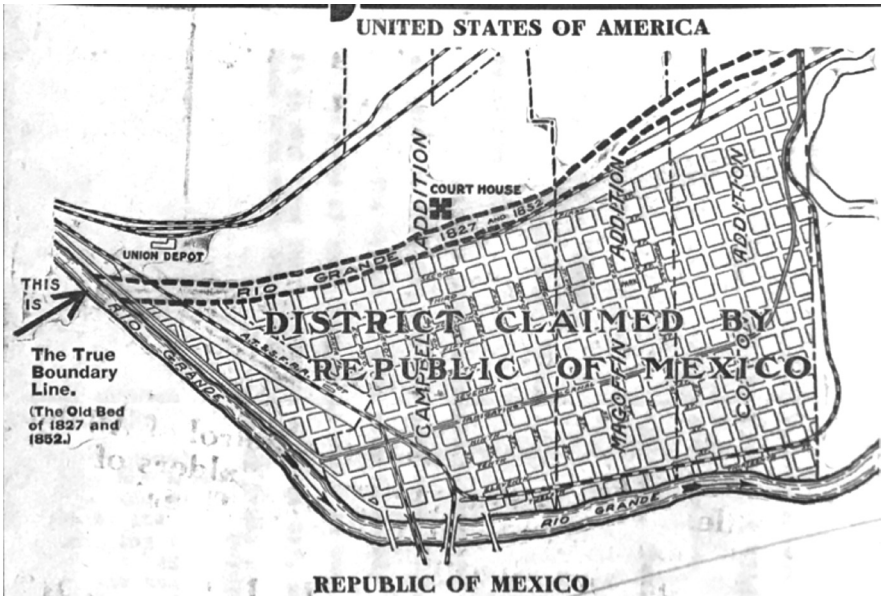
UNITED STATES OF AMERICA

COURT HOUSE

1827 AND 1852

CAMPBELL ADDITION

MAGOFFIN ADDITION

COOK ADDITION

UNION DEPOT

RIO GRANDE

THIS IS

The True Boundary Line.

(The Old Bed of 1827 and 1852.)

RIO GRANDE

DISTRICT CLAIMED BY REPUBLIC OF MEXICO

RIO GRANDE

REPUBLIC OF MEXICO